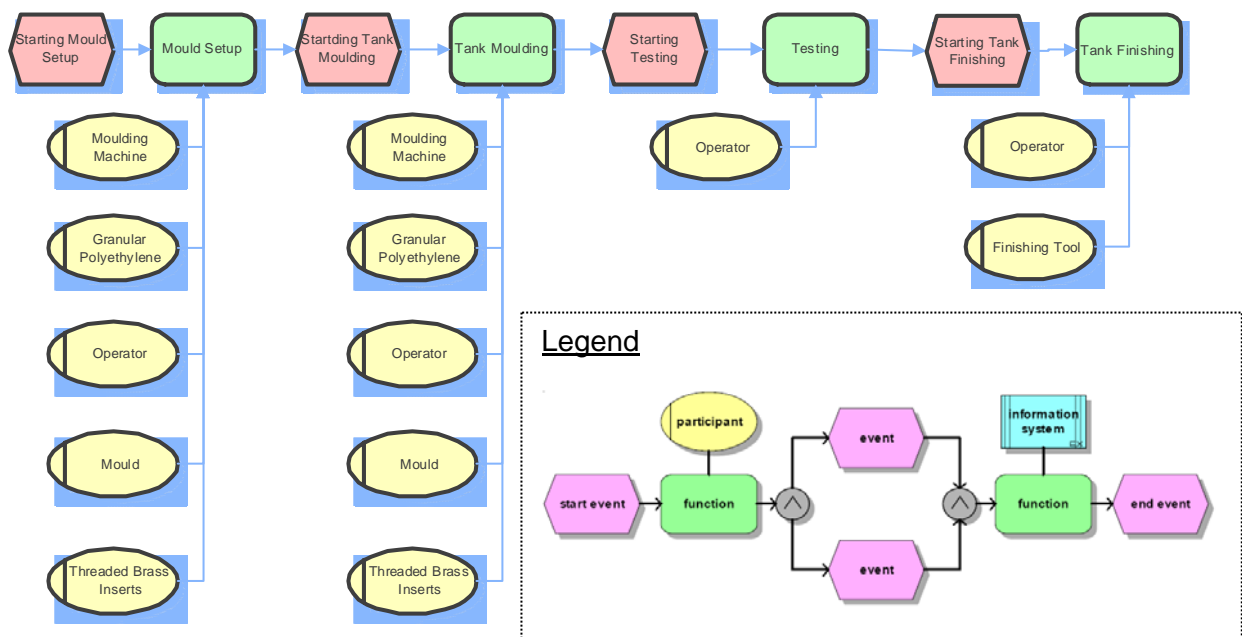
Starting Mould Setup

Mould Setup

Startding Tank Moulding

Tank Moulding

Starting Testing

Testing

Starting Tank Finishing

Tank Finishing

Moulding Machine

Granular Polyethylene

Operator

Mould

Threaded Brass Inserts

Moulding Machine

Granular Polyethylene

Operator

Mould

Threaded Brass Inserts

Operator

Operator

Finishing Tool

Legend

participant

information system

event

start event

function

function

end event

event